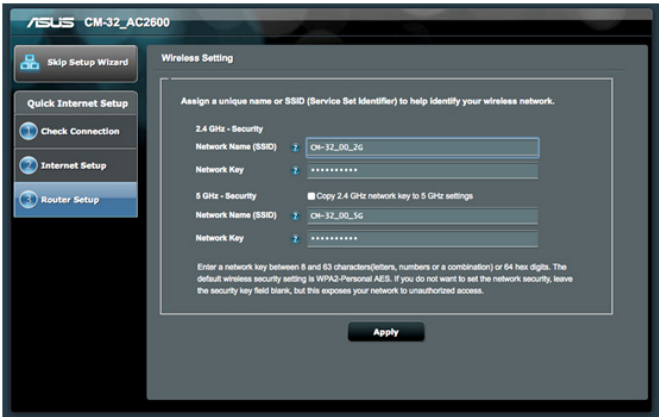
ASUS CM-32_AC2600

Skip Setup Wizard

Quick Internet Setup

Check Connection

Internet Setup

Router Setup

Wireless Setting

Assign a unique name or SSID (Service Set Identifier) to help identify your wireless network.

2.4 GHz - Security

Network Name (SSID) CM-32_00_2G

Network Key ••••••••••

5 GHz - Security Copy 2.4 GHz network key to 5 GHz settings

Network Name (SSID) CM-32_00_5G

Network Key ••••••••••

Enter a network key between 8 and 63 characters(letters, numbers or a combination) or 64 hex digits. The default wireless security setting is WPA2-Personal AES. If you do not want to set the network security, leave the security key field blank, but this exposes your network to unauthorized access.

Apply